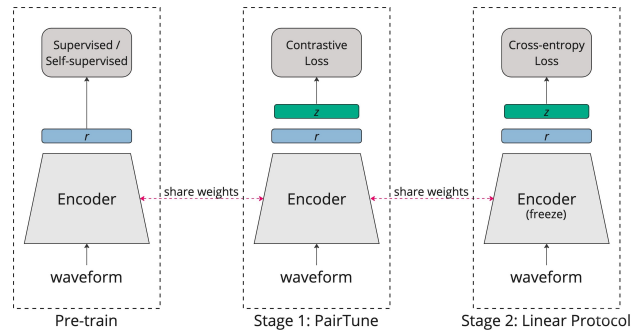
Supervised / Self-supervised

r

Encoder

waveform

Pre-train

share weights

Contrastive Loss

z

r

Encoder

waveform

Stage 1: PairTune

share weights

Cross-entropy Loss

z

r

Encoder (freeze)

waveform

Stage 2: Linear Protocol